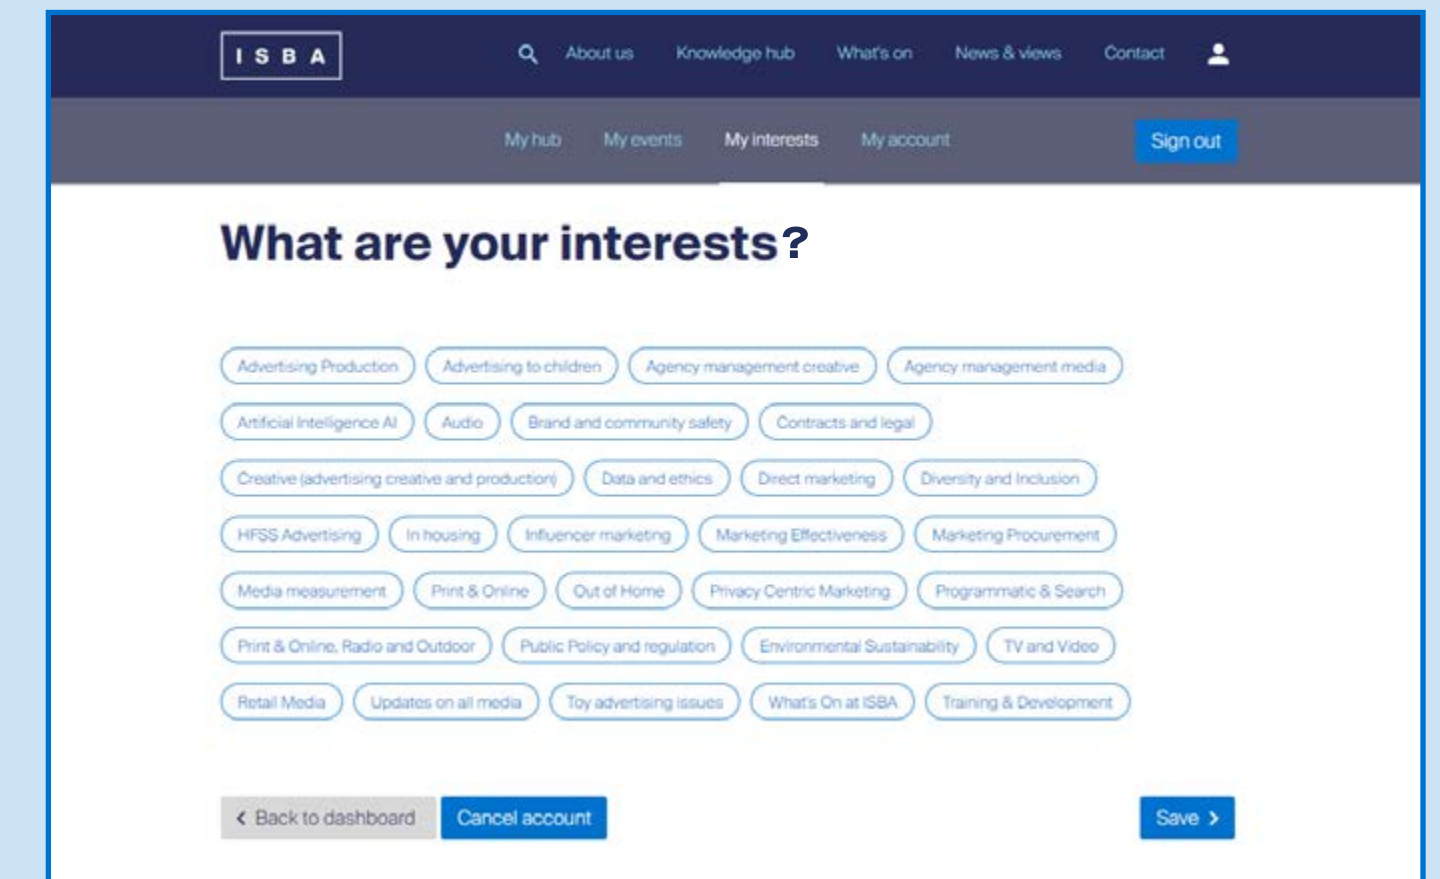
ISBA

About us Knowledge hub What's on News & views Contact

My hub My events My interests My account Sign out

What are your interests?

Advertising Production
Advertising to children
Agency management creative
Agency management media
Artificial Intelligence AI
Audio
Brand and community safety
Contracts and legal
Creative (advertising creative and production)
Data and ethics
Direct marketing
Diversity and Inclusion
HFSS Advertising
In housing
Influencer marketing
Marketing Effectiveness
Marketing Procurement
Media measurement
Print & Online
Out of Home
Privacy Centric Marketing
Programmatic & Search
Print & Online, Radio and Outdoor
Public Policy and regulation
Environmental Sustainability
TV and Video
Retail Media
Updates on all media
Toy advertising issues
What's On at ISBA
Training & Development

Back to dashboard
Cancel account
Save